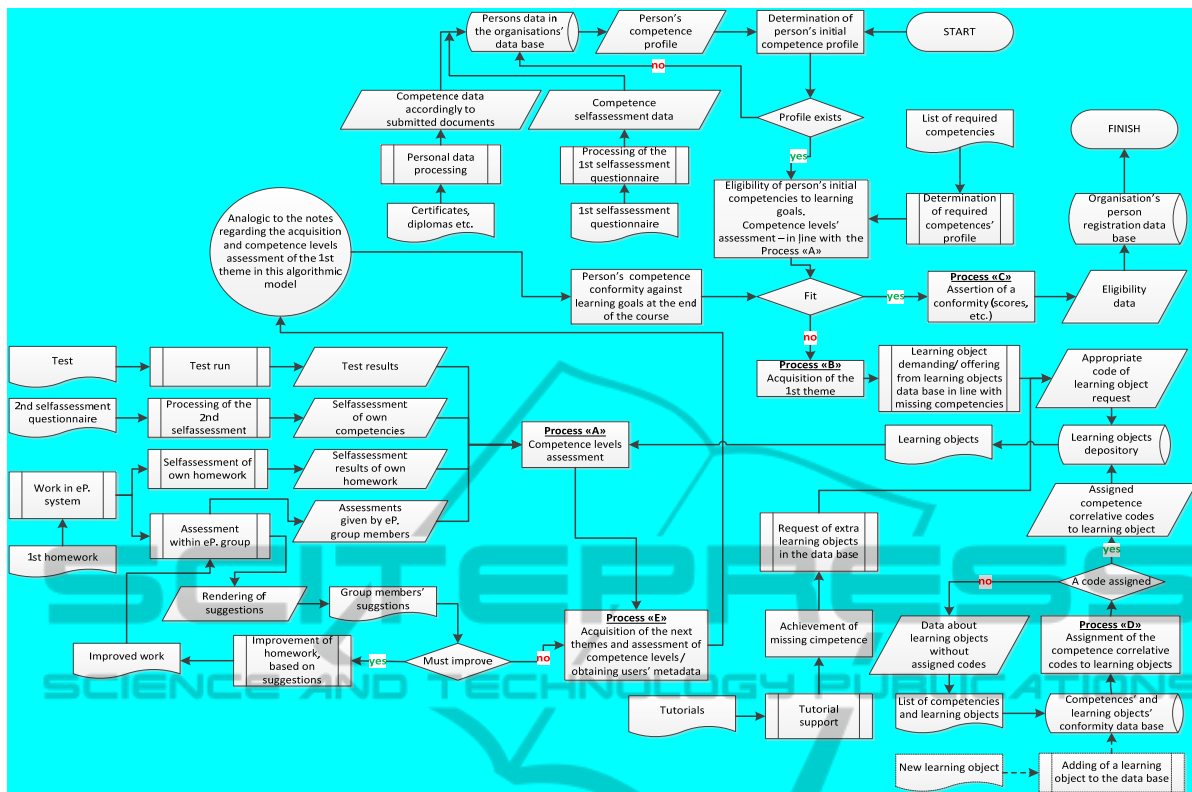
Persons data in the organisations' data base

Person's competence profile

Determination of person's initial competence profile

START

no

Competence data accordingly to submitted documents

Competence selfassessment data

Profile exists

List of required competencies

FINISH

Personal data processing

Processing of the 1st selfassessment questionnaire

yes

Certificates, diplomas etc.

1st selfassessment questionnaire

Eligibility of person's initial competencies to learning goals. Competence levels' assessment – in line with the Process «A»

Determination of required competences' profile

Organisation's person registration data base

Analogic to the notes regarding the acquisition and competence levels assessment of the 1st theme in this algorithmic model

Person's competence conformity against learning goals at the end of the course

Fit

yes

Process «C»
Assertion of a conformity (scores, etc.)

Eligibility data

no

Test

Test run

Test results

Process «B»
Acquisition of the 1st theme

Learning object demanding/ offering from learning objects data base in line with missing competencies

Appropriate code of learning object request

2nd selfassessment questionnaire

Processing of the 2nd selfassessment

Selfassessment of own competencies

Process «A»
Competence levels assessment

Learning objects

Learning objects depository

Work in eP. system

Selfassessment of own homework

Selfassessment results of own homework

Assessment within eP. group

Assessments given by eP. group members

Request of extra learning objects in the data base

Assigned competence correlative codes to learning object

1st homework

yes

Rendering of suggestions

Group members' suggstions

A code assigned

no

Achievement of missing cimpetence

Improved work

Improvement of homework, based on suggestions

yes

Must improve

no

Process «E»
Acquisition of the next themes and assessment of competence levels / obtaining users' metadata

Data about learning objects without assigned codes

Process «D»
Assignment of the competence correlative codes to learning objects

Tutorials

Tutorial support

List of competencies and learning objects

Competences' and learning objects' conformity data base

New learning object

Adding of a learning object to the data base

SCITEPRESS
SCIENCE AND TECHNOLOGY PUBLICATIONS